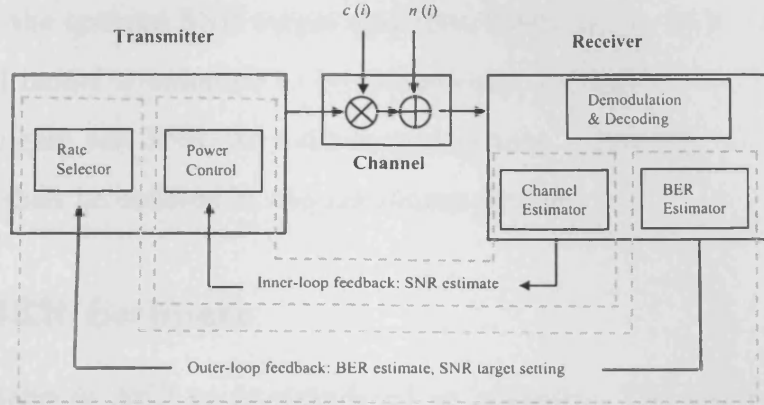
$c(i)$

$n(i)$

Transmitter

Receiver

Demodulation & Decoding

Rate Selector

Power Control

Channel

Channel Estimator

BER Estimator

Inner-loop feedback: SNR estimate

Outer-loop feedback: BER estimate, SNR target setting